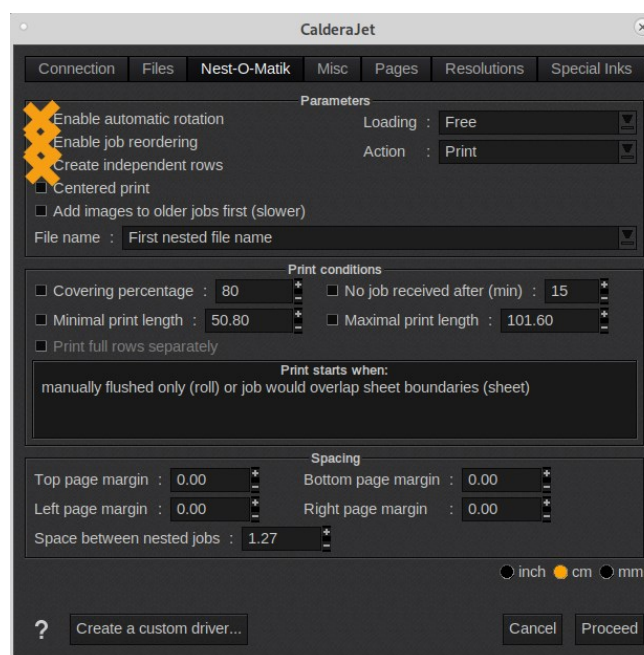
CalderaJet

Connection | Files | Nest-O-Matik | Misc | Pages | Resolutions | Special Inks

Parameters
Enable automatic rotation
Enable job reordering
Create independent rows
Centered print
Add images to older jobs first (slower)
Loading : Free
Action : Print
File name : First nested file name

Print conditions
Covering percentage : 80
No job received after (min) : 15
Minimal print length : 50.80
Maximal print length : 101.60
Print full rows separately

Print starts when:
manually flushed only (roll) or job would overlap sheet boundaries (sheet)

Spacing
Top page margin : 0.00
Bottom page margin : 0.00
Left page margin : 0.00
Right page margin : 0.00
Space between nested jobs : 1.27

inch cm mm

?
Create a custom driver...
Cancel
Proceed